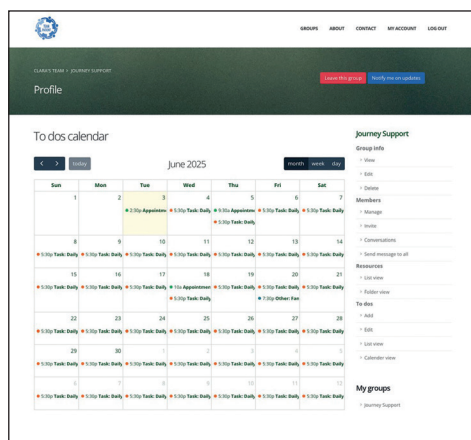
GROUPS ABOUT CONTACT MY ACCOUNT LOG OUT

CLARA'S TEAM › JOURNEY SUPPORT

Profile

Leave this group Notify me on updates

To dos calendar

< > today

June 2025

month week day

| Sun | Mon | Tue | Wed | Thu | Fri | Sat |
|---|---|---|---|---|---|---|
| 1 | 2 | 3 • 2:30p Appointmen | 4 • 5:30p Task: Daily | 5 • 9:30a Appointmen • 5:30p Task: Daily | 6 • 5:30p Task: Daily | 7 • 5:30p Task: Daily |
| 8 • 5:30p Task: Daily | 9 • 5:30p Task: Daily | 10 • 5:30p Task: Daily | 11 • 5:30p Task: Daily | 12 • 5:30p Task: Daily | 13 • 5:30p Task: Daily | 14 • 5:30p Task: Daily |
| 15 • 5:30p Task: Daily | 16 • 5:30p Task: Daily | 17 • 5:30p Task: Daily | 18 • 10a Appointmen • 5:30p Task: Daily | 19 • 5:30p Task: Daily | 20 • 5:30p Task: Daily • 7:30p Other: Fan | 21 • 5:30p Task: Daily |
| 22 • 5:30p Task: Daily | 23 • 5:30p Task: Daily | 24 • 5:30p Task: Daily | 25 • 5:30p Task: Daily | 26 • 5:30p Task: Daily | 27 • 5:30p Task: Daily | 28 • 5:30p Task: Daily |
| 29 • 5:30p Task: Daily | 30 • 5:30p Task: Daily | 1 • 5:30p Task: Daily | 2 • 5:30p Task: Daily | 3 • 5:30p Task: Daily | 4 • 5:30p Task: Daily | 5 • 5:30p Task: Daily |
| 6 • 5:30p Task: Daily | 7 • 5:30p Task: Daily | 8 • 5:30p Task: Daily | 9 • 5:30p Task: Daily | 10 • 5:30p Task: Daily | 11 • 5:30p Task: Daily | 12 • 5:30p Task: Daily |

Journey Support

Group info
View
Edit
Delete

Members
Manage
Invite
Conversations
Send message to all

Resources
List view
Folder view

To dos
Add
Edit
List view
Calendar view

My groups
Journey Support